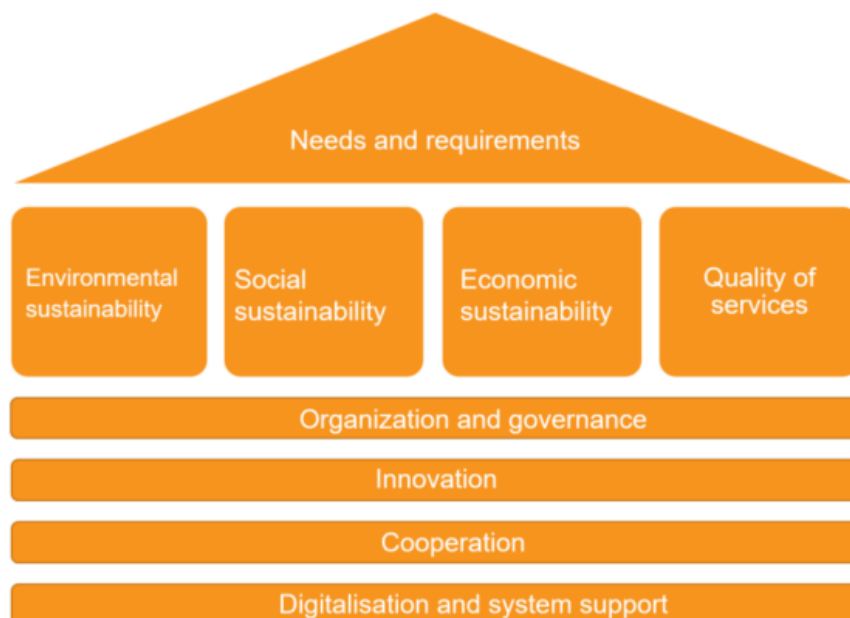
Needs and requirements

Environmental sustainability

Social sustainability

Economic sustainability

Quality of services

Organization and governance

Innovation

Cooperation

Digitalisation and system support